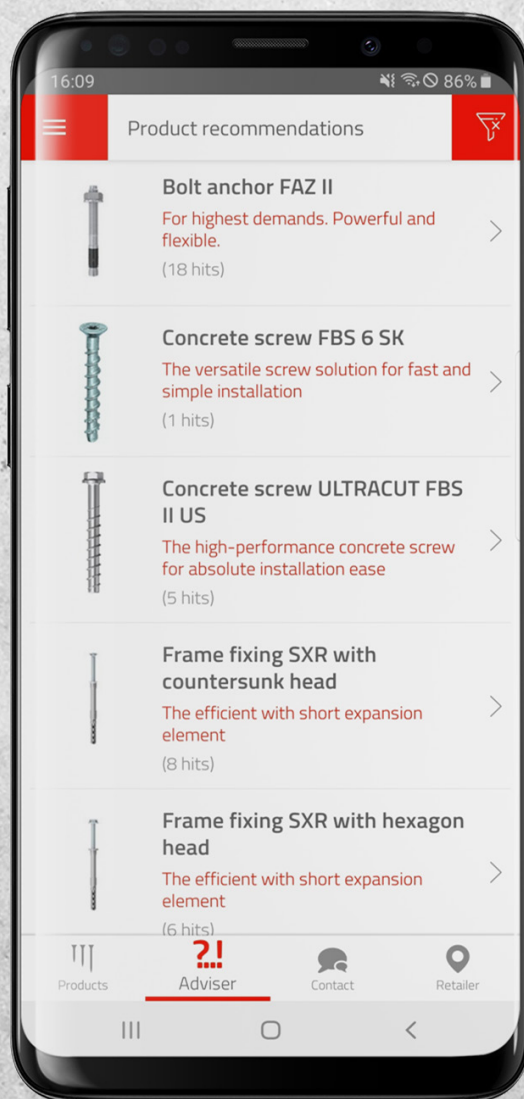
16:09

86%

Product recommendations

Bolt anchor FAZ II
For highest demands. Powerful and flexible.
(18 hits)

Concrete screw FBS 6 SK
The versatile screw solution for fast and simple installation
(1 hits)

Concrete screw ULTRACUT FBS II US
The high-performance concrete screw for absolute installation ease
(5 hits)

Frame fixing SXR with countersunk head
The efficient with short expansion element
(8 hits)

Frame fixing SXR with hexagon head
The efficient with short expansion element
(6 hits)

Products
?!
Adviser
Contact
Retailer